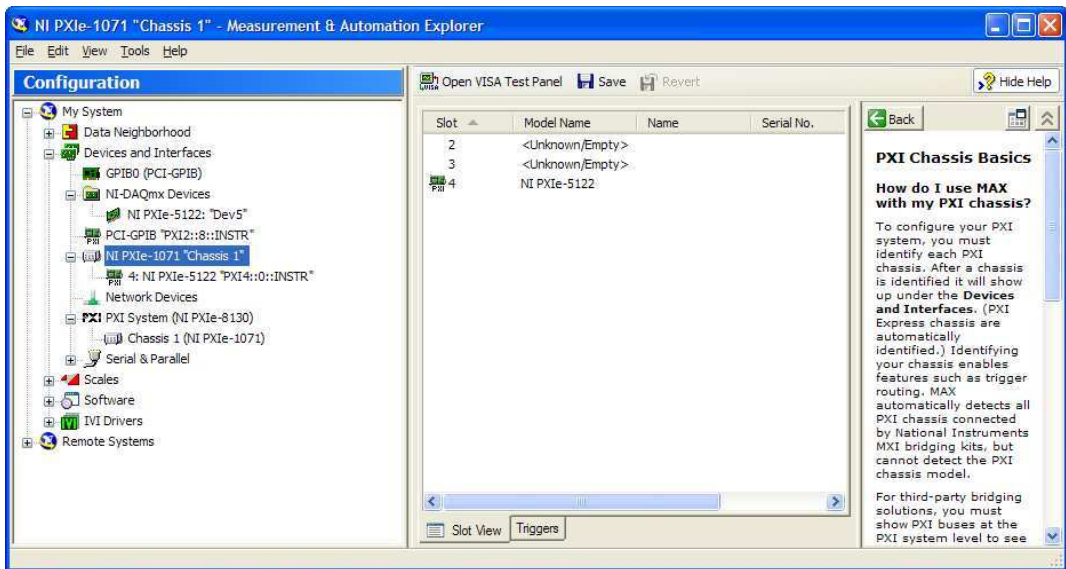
NI PXIe-1071 "Chassis 1" - Measurement & Automation Explorer

File Edit View Tools Help

Configuration

Open VISA Test Panel Save Revert

Hide Help

My System
Data Neighborhood
Devices and Interfaces
GPIB0 (PCI-GPIB)
NI-DAQmx Devices
NI PXIe-5122: "Dev5"
PCI-GPIB "PXI2::8::INSTR"
NI PXIe-1071 "Chassis 1"
4: NI PXIe-5122 "PXI4::0::INSTR"
Network Devices
PXI System (NI PXIe-8130)
Chassis 1 (NI PXIe-1071)
Serial & Parallel
Scales
Software
IVI Drivers
Remote Systems

| Slot | Model Name | Name | Serial No. |
|---|---|---|---|
| 2 | <Unknown/Empty> | | |
| 3 | <Unknown/Empty> | | |
| 4 | NI PXIe-5122 | | |

Slot View Triggers

Back

PXI Chassis Basics

How do I use MAX with my PXI chassis?

To configure your PXI system, you must identify each PXI chassis. After a chassis is identified it will show up under the Devices and Interfaces. (PXI Express chassis are automatically identified.) Identifying your chassis enables features such as trigger routing. MAX automatically detects all PXI chassis connected by National Instruments MXI bridging kits, but cannot detect the PXI chassis model.

For third-party bridging solutions, you must show PXI buses at the PXI system level to see